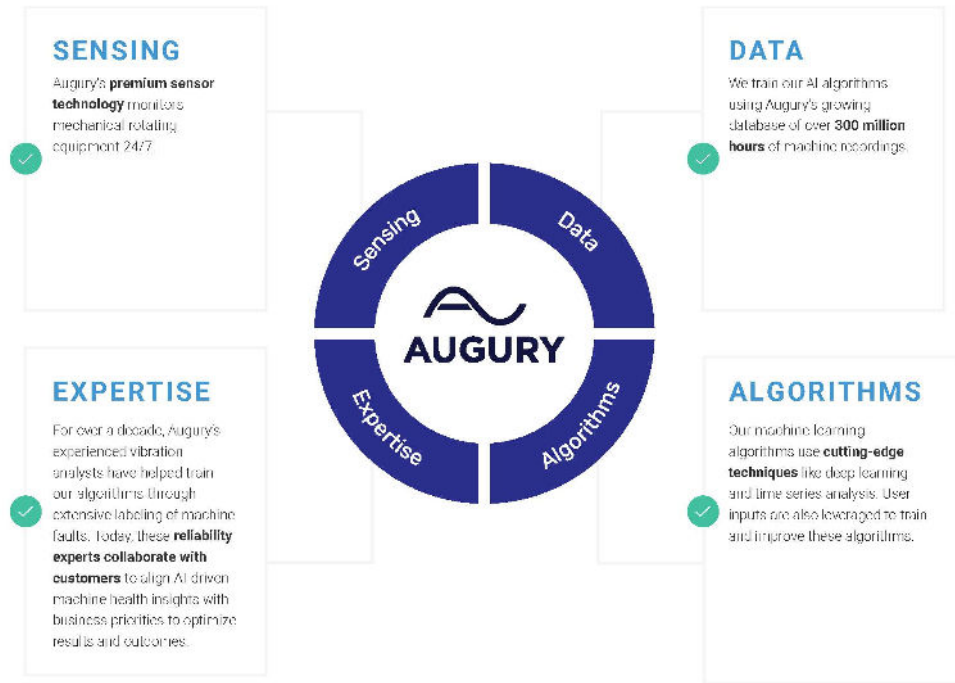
SENSING

Augury's **premium sensor technology** monitors mechanical rotating equipment 24/7.

DATA

We train our AI algorithms using Augury's growing database of over **300 million hours** of machine recordings.

Sensing

Data

AUGURY

Expertise

Algorithms

EXPERTISE

For over a decade, Augury's experienced vibration analysts have helped train our algorithms through extensive labeling of machine faults. Today, these **reliability experts collaborate with customers** to align AI driven machine health insights with business priorities to optimize results and outcomes.

ALGORITHMS

Our machine learning algorithms use **cutting-edge techniques** like deep learning and time series analysis. User inputs are also leveraged to train and improve these algorithms.